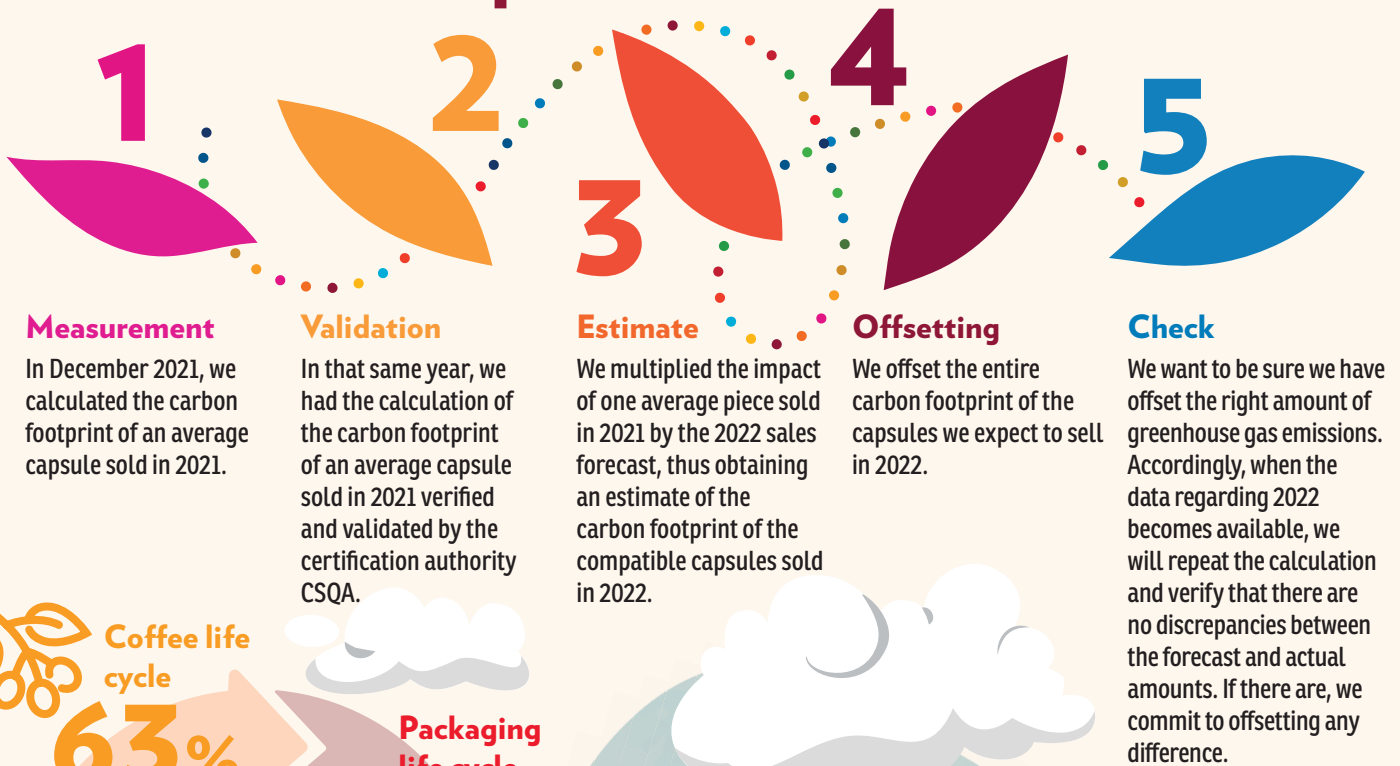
1

2

3

4

5

Measurement
In December 2021, we calculated the carbon footprint of an average capsule sold in 2021.

Validation
In that same year, we had the calculation of the carbon footprint of an average capsule sold in 2021 verified and validated by the certification authority CSQA.

Estimate
We multiplied the impact of one average piece sold in 2021 by the 2022 sales forecast, thus obtaining an estimate of the carbon footprint of the compatible capsules sold in 2022.

Offsetting
We offset the entire carbon footprint of the capsules we expect to sell in 2022.

Check
We want to be sure we have offset the right amount of greenhouse gas emissions. Accordingly, when the data regarding 2022 becomes available, we will repeat the calculation and verify that there are no discrepancies between the forecast and actual amounts. If there are, we commit to offsetting any difference.

Coffee life cycle
63%

Packaging life cycle